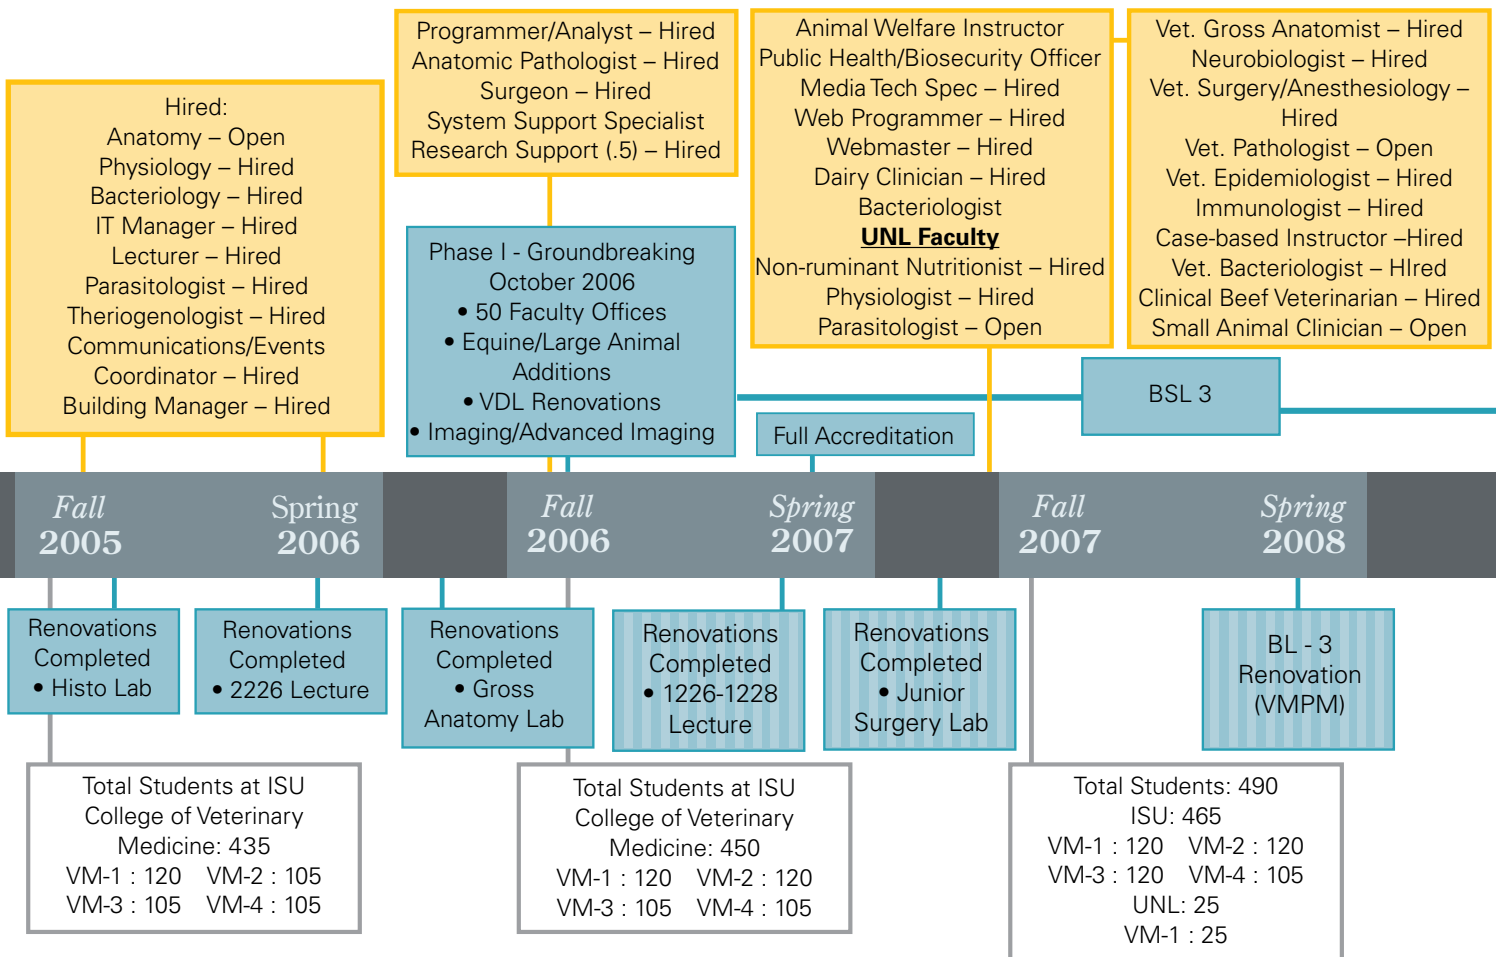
Hired:
Anatomy – Open
Physiology – Hired
Bacteriology – Hired
IT Manager – Hired
Lecturer – Hired
Parasitologist – Hired
Theriogenologist – Hired
Communications/Events Coordinator – Hired
Building Manager – Hired

Programmer/Analyst – Hired
Anatomic Pathologist – Hired
Surgeon – Hired
System Support Specialist
Research Support (.5) – Hired

Phase I - Groundbreaking October 2006
• 50 Faculty Offices
• Equine/Large Animal Additions
• VDL Renovations
• Imaging/Advanced Imaging

Animal Welfare Instructor
Public Health/Biosecurity Officer
Media Tech Spec – Hired
Web Programmer – Hired
Webmaster – Hired
Dairy Clinician – Hired
Bacteriologist
UNL Faculty
Non-ruminant Nutritionist – Hired
Physiologist – Hired
Parasitologist – Open

Vet. Gross Anatomist – Hired
Neurobiologist – Hired
Vet. Surgery/Anesthesiology – Hired
Vet. Pathologist – Open
Vet. Epidemiologist – Hired
Immunologist – Hired
Case-based Instructor –Hired
Vet. Bacteriologist – HIred
Clinical Beef Veterinarian – Hired
Small Animal Clinician – Open

Full Accreditation

BSL 3

Fall 2005
Spring 2006
Fall 2006
Spring 2007
Fall 2007
Spring 2008

Renovations Completed
• Histo Lab

Renovations Completed
• 2226 Lecture

Renovations Completed
• Gross Anatomy Lab

Renovations Completed
• 1226-1228 Lecture

Renovations Completed
• Junior Surgery Lab

BL - 3 Renovation (VMPM)

Total Students at ISU College of Veterinary Medicine: 435
VM-1 : 120 VM-2 : 105
VM-3 : 105 VM-4 : 105

Total Students at ISU College of Veterinary Medicine: 450
VM-1 : 120 VM-2 : 120
VM-3 : 105 VM-4 : 105

Total Students: 490
ISU: 465
VM-1 : 120 VM-2 : 120
VM-3 : 120 VM-4 : 105
UNL: 25
VM-1 : 25